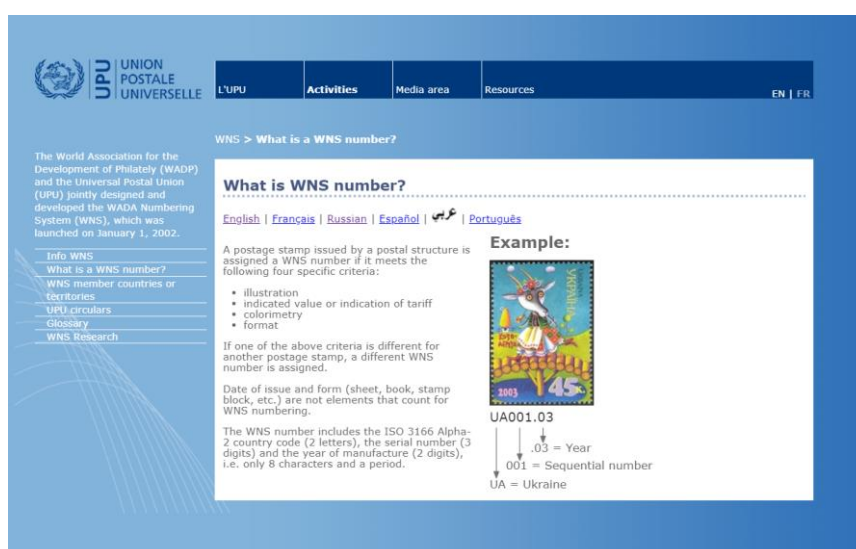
UPU UNION POSTALE UNIVERSELLE

L'UPU | Activities | Media area | Resources

EN | FR

WNS > What is a WNS number?

The World Association for the Development of Philately (WADP) and the Universal Postal Union (UPU) jointly designed and developed the WADA Numbering System (WNS), which was launched on January 1, 2002.

Info WNS
What is a WNS number?
WNS member countries or territories
UPU circulars
Glossary
WNS Research

What is WNS number?

English | Français | Russian | Español | عربي | Português

A postage stamp issued by a postal structure is assigned a WNS number if it meets the following four specific criteria:

- illustration
- indicated value or indication of tariff
- colorimetry
- format

If one of the above criteria is different for another postage stamp, a different WNS number is assigned.

Date of issue and form (sheet, book, stamp block, etc.) are not elements that count for WNS numbering.

The WNS number includes the ISO 3166 Alpha-2 country code (2 letters), the serial number (3 digits) and the year of manufacture (2 digits), i.e. only 8 characters and a period.

Example:

2003 45к

UA001.03

.03 = Year
001 = Sequential number
UA = Ukraine